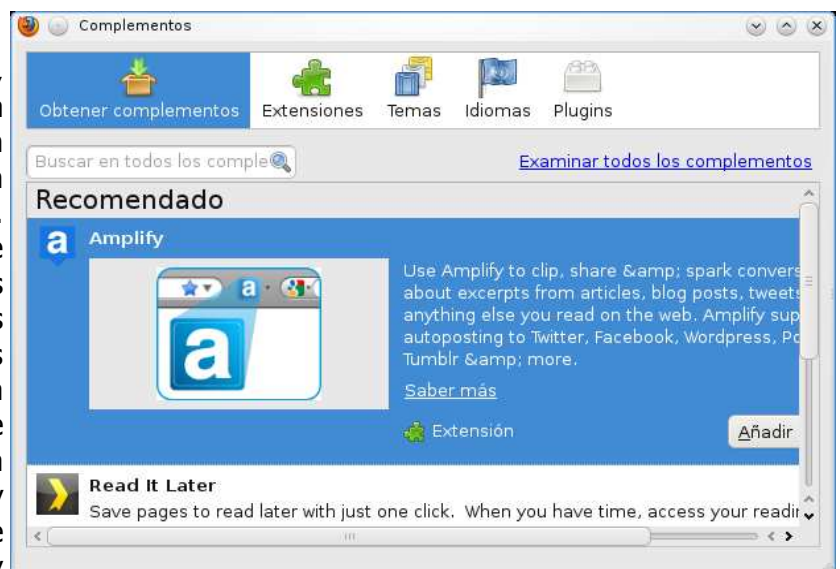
Complementos

Obtener complementos
Extensiones
Temas
Idiomas
Plugins

Buscar en todos los comple
Examinar todos los complementos

Recomendado

Amplify

Use Amplify to clip, share &amp; spark convers about excerpts from articles, blog posts, tweets anything else you read on the web. Amplify sup autoposting to Twitter, Facebook, Wordpress, Po Tumblr &amp; more.

Saber más

Extensión
Añadir

Read It Later
Save pages to read later with just one click. When you have time, access your readir